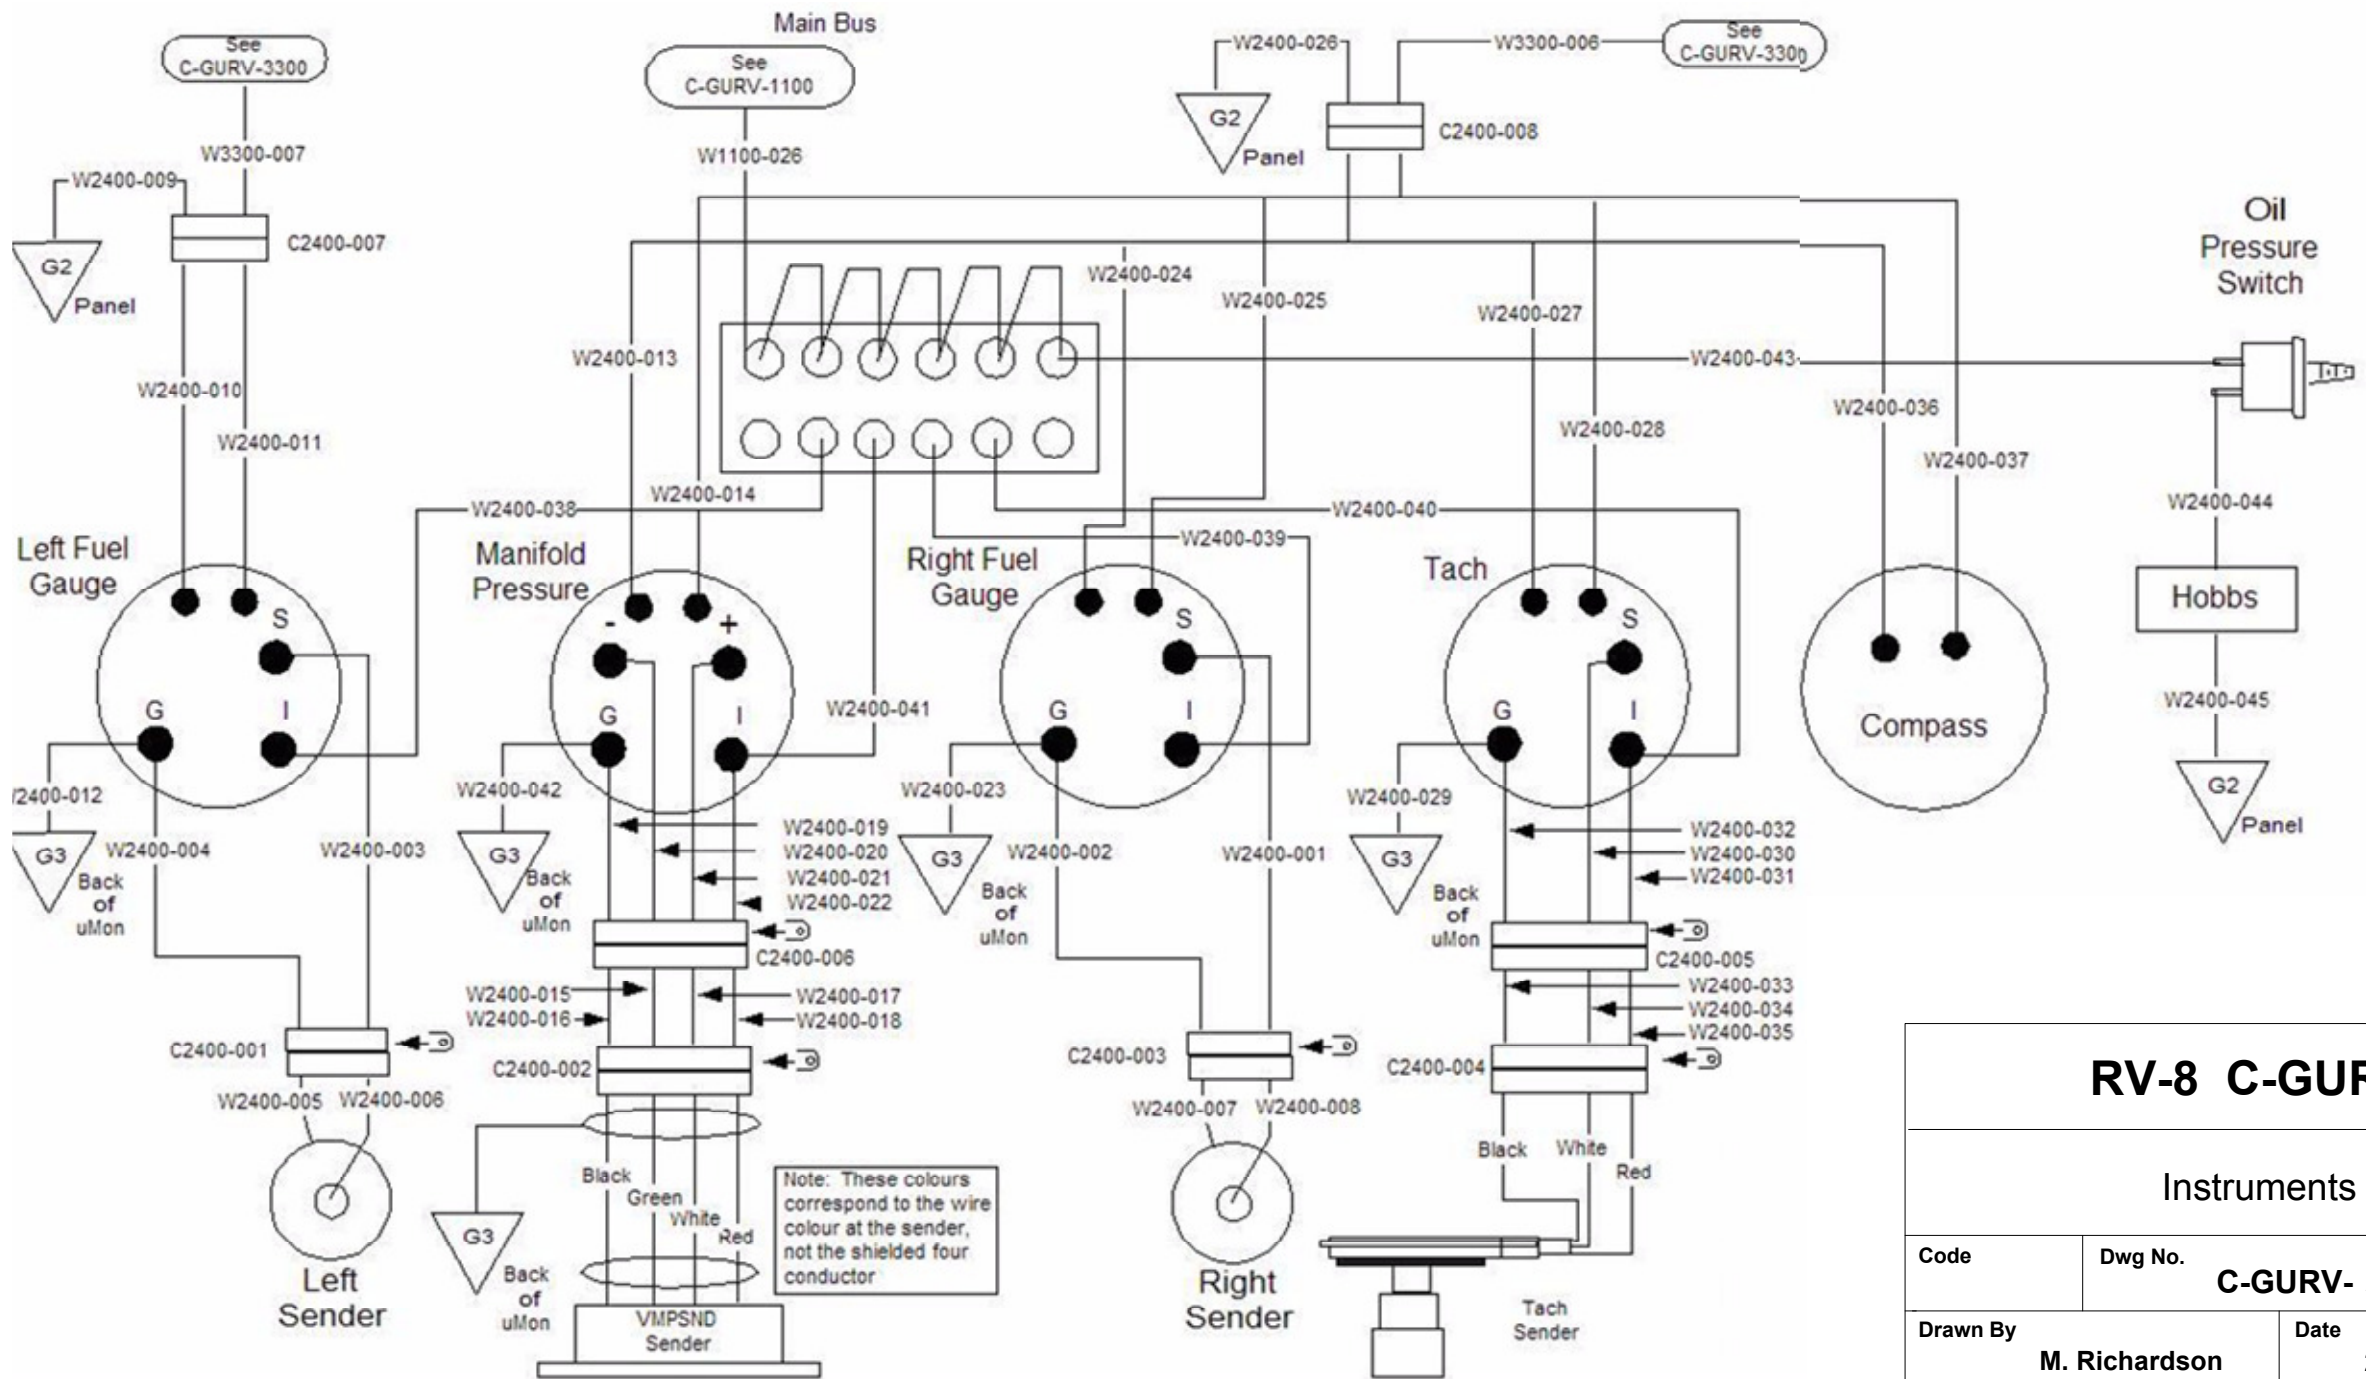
Main Bus

See C-GURV-3300

See C-GURV-1100

W2400-026

W3300-006

See C-GURV-3300

G2 Panel

C2400-008

W3300-007

W1100-026

W2400-009

C2400-007

G2 Panel

Oil Pressure Switch

W2400-024

W2400-025

W2400-027

W2400-013

W2400-043

W2400-010

W2400-011

W2400-036

W2400-028

W2400-037

W2400-014

W2400-038

W2400-040

W2400-039

W2400-044

Left Fuel Gauge

Manifold Pressure

Right Fuel Gauge

Tach

Hobbs

S

- +

S

S

G I

G I

G I

G I

W2400-041

Compass

W2400-045

W2400-012

W2400-042

W2400-023

W2400-029

G2 Panel

G3 Back of uMon

W2400-004

W2400-003

G3 Back of uMon

W2400-019
W2400-020
W2400-021
W2400-022

G3 Back of uMon

W2400-002

W2400-001

G3 Back of uMon

W2400-032
W2400-030
W2400-031

C2400-006

C2400-005

W2400-015
W2400-016

W2400-017
W2400-018

W2400-033
W2400-034
W2400-035

C2400-001

C2400-002

C2400-003

C2400-004

RV-8 C-GU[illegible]

W2400-005 W2400-006

W2400-007 W2400-008

Black Green White Red

Black White Red

Note: These colours correspond to the wire colour at the sender, not the shielded four conductor

Instruments

G3 Back of uMon

Left Sender

VMPSND Sender

Right Sender

Tach Sender

| Code | Dwg No. C-GURV- |
|---|---|
| Drawn By M. Richardson | Date |